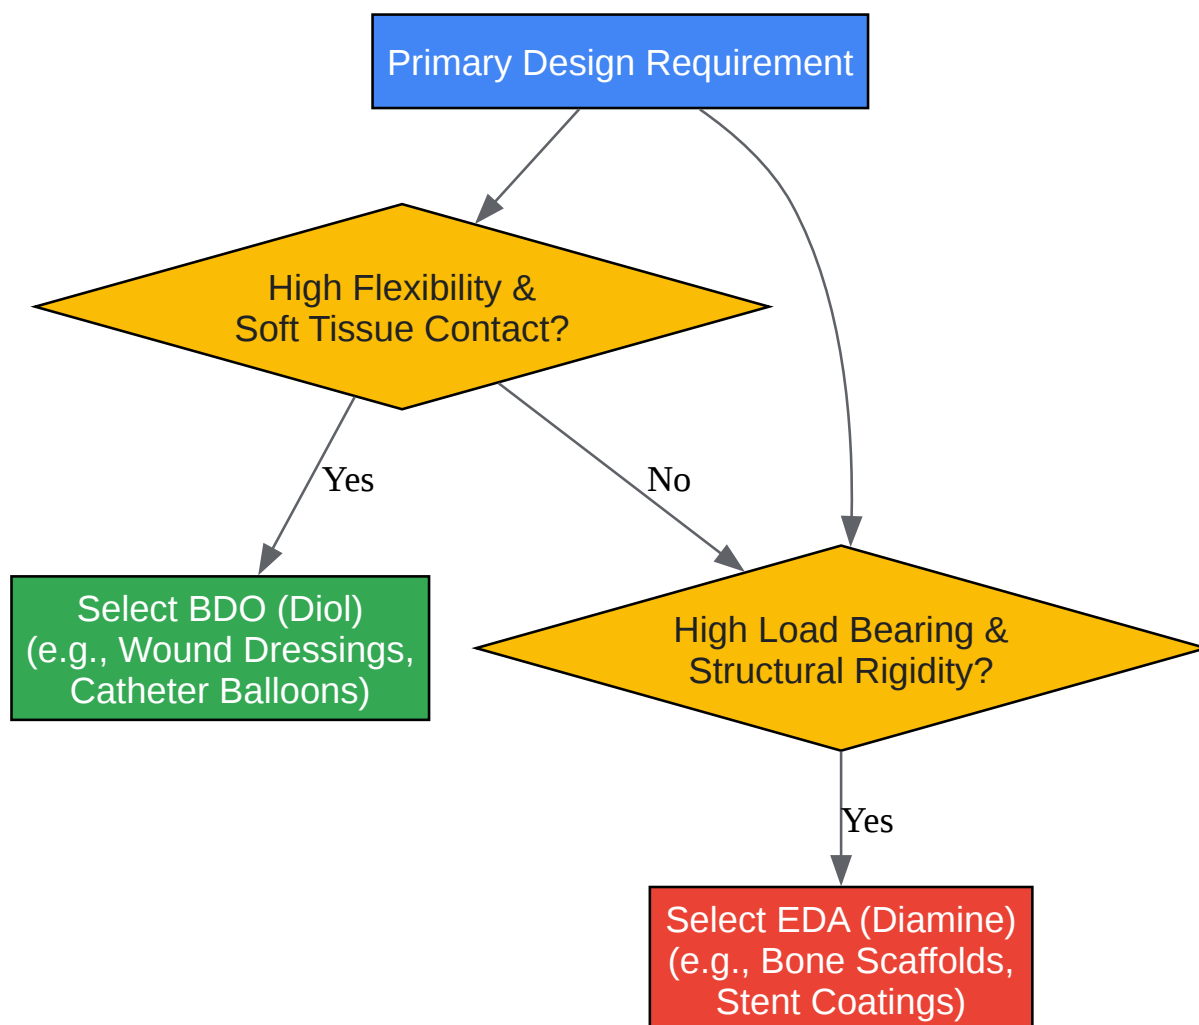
Primary Design Requirement

High Flexibility & Soft Tissue Contact?

Yes

No

Select BDO (Diol) (e.g., Wound Dressings, Catheter Balloons)

High Load Bearing & Structural Rigidity?

Yes

Select EDA (Diamine) (e.g., Bone Scaffolds, Stent Coatings)